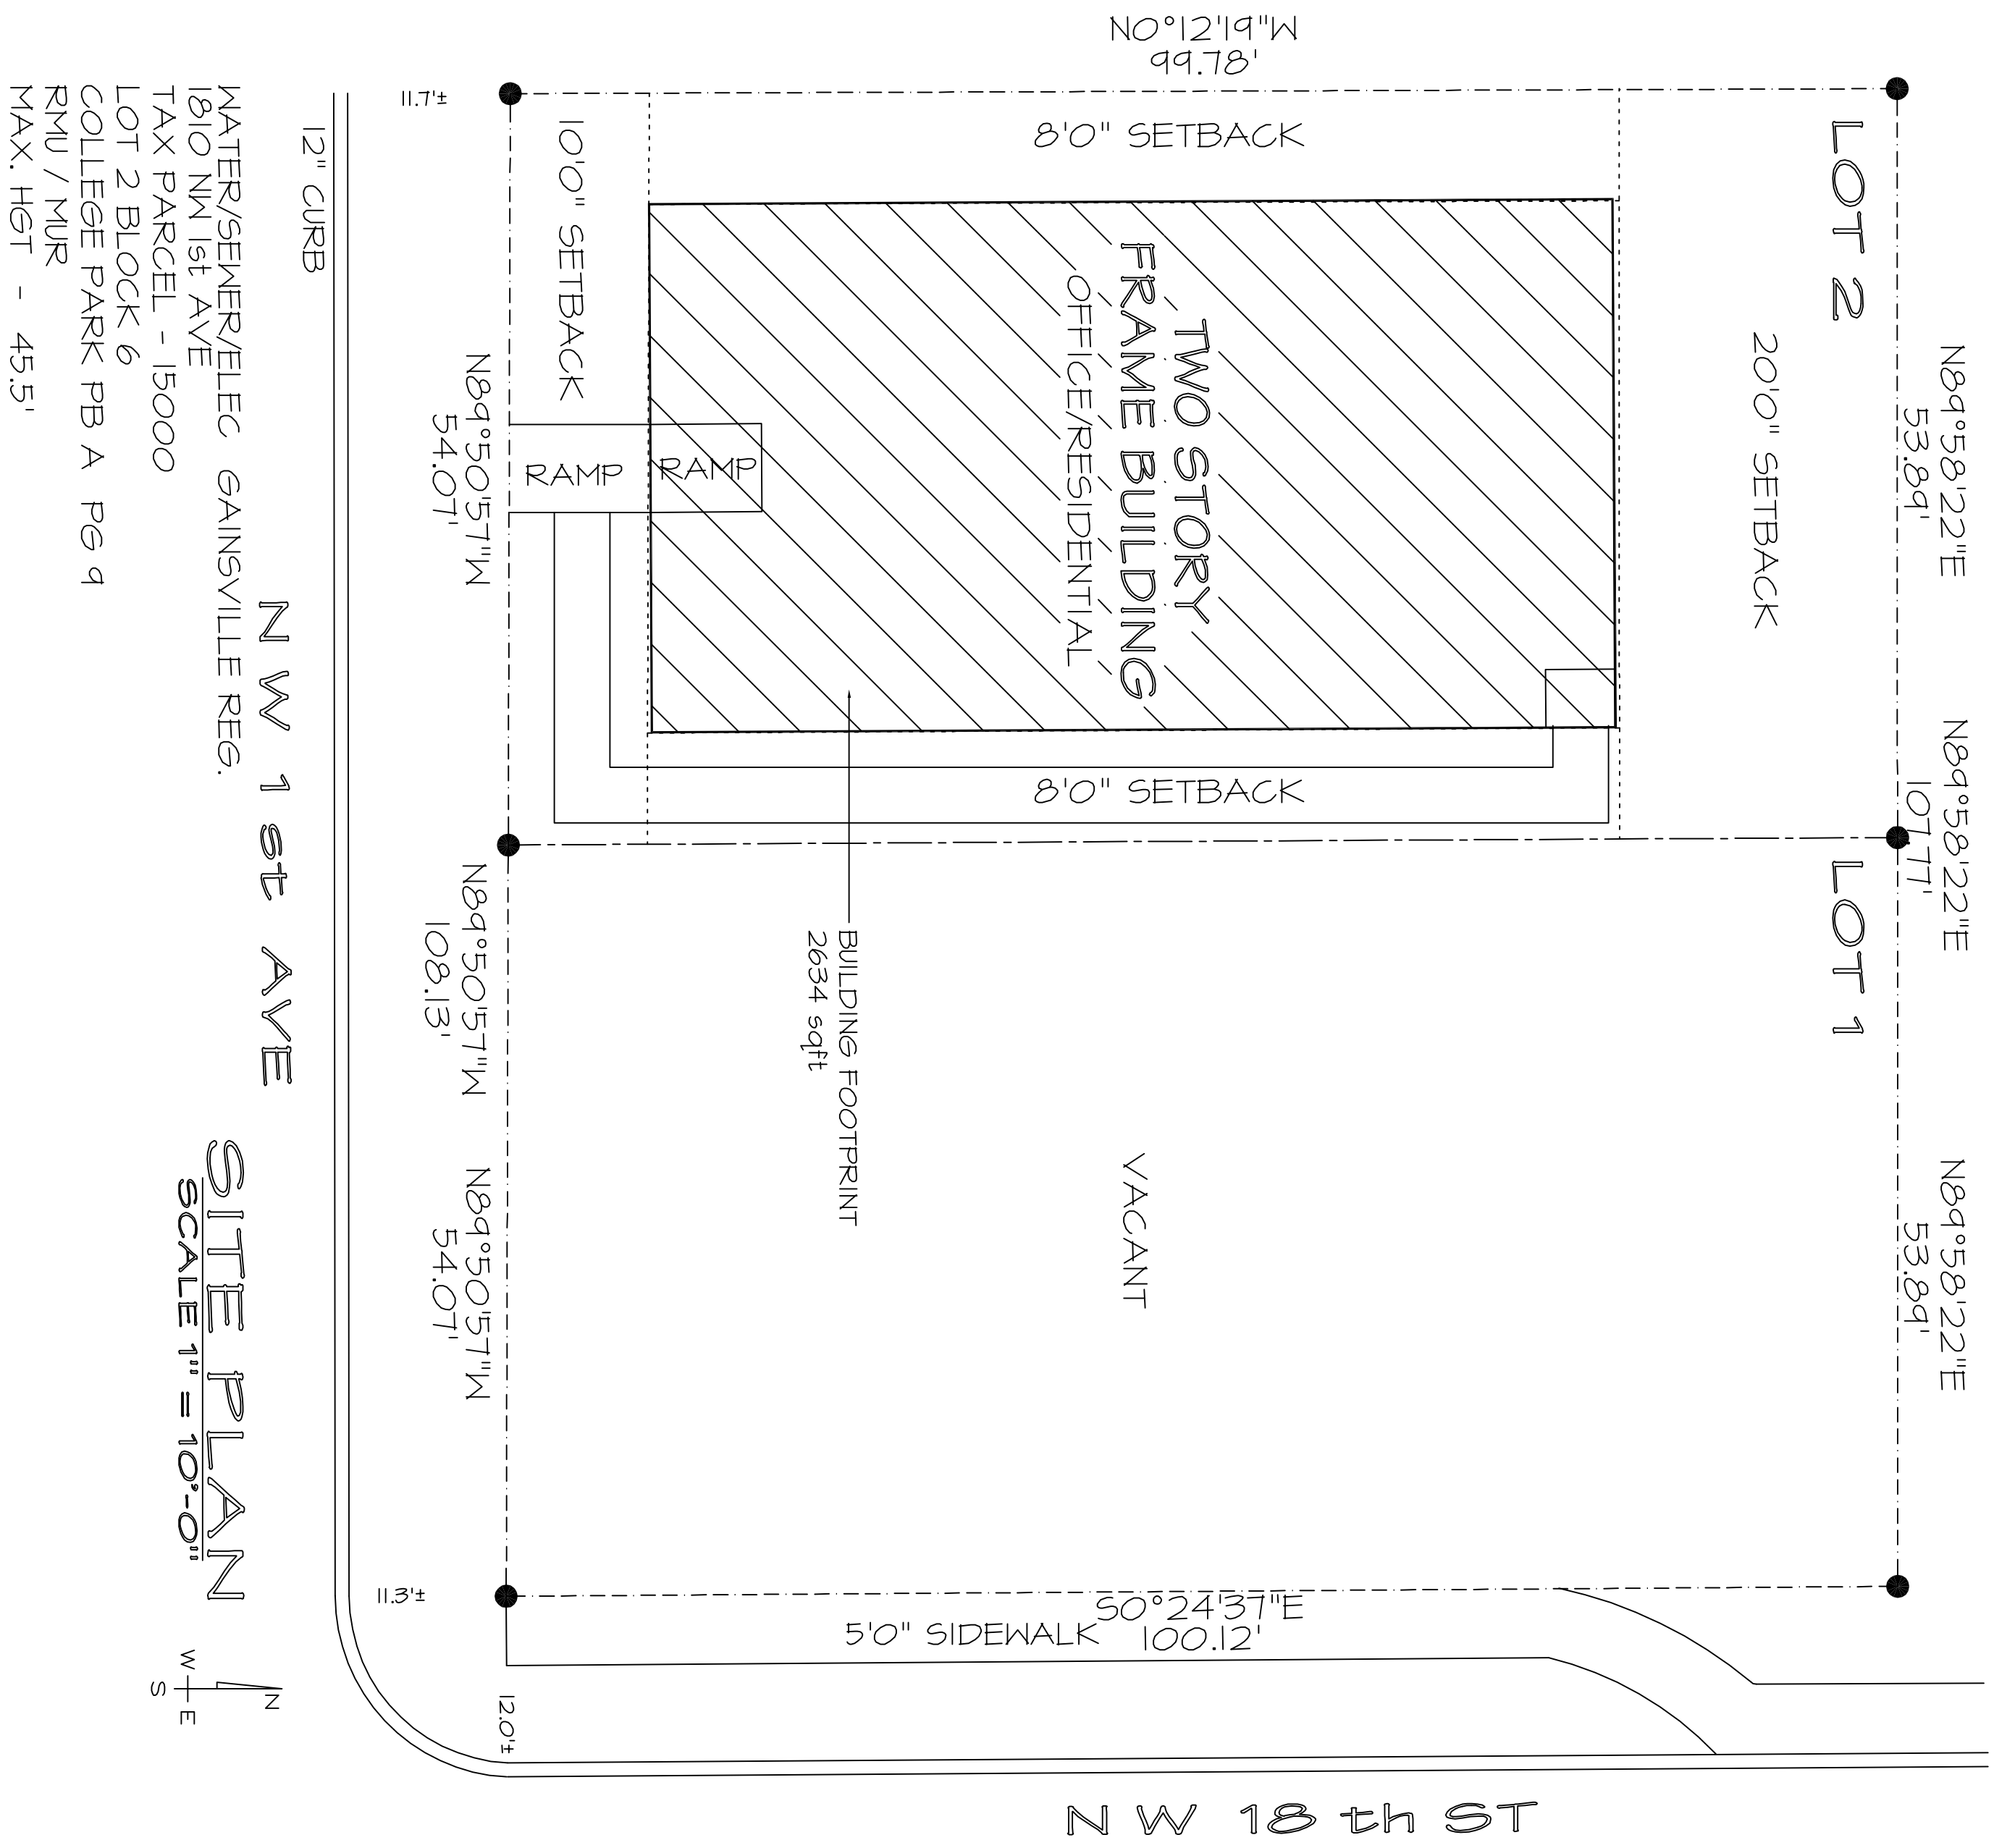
N0°12'19"W
99.78'

11.7'±

8'0" SETBACK

LOT 2

WATER/SEWER/ELEC GAINSVILLE REG.
1810 NW 1st AVE
TAX PARCEL - 15000
LOT 2 BLOCK 6
COLLEGE PARK PB A PG 9
RMU / MUR
MAX. HGT - 45.5'

12" CURB

10'0" SETBACK

TWO STORY
FRAME BUILDING
OFFICE/RESIDENTIAL

20'0" SETBACK

N89°50'57"W
54.07'

N89°58'22"E
53.89'

RAMP
RAMP

8'0" SETBACK

N89°58'22"E
107.77'

N W 1st AVE

N89°50'57"W
108.13'

BUILDING FOOTPRINT
2634 sqft

LOT 1

VACANT

SITE PLAN
SCALE 1" = 10'-0"

N89°50'57"W
54.07'

N89°58'22"E
53.89'

11.3'±

S0°24'37"E
100.12'

5'0" SIDEWALK

W
S E
N

12.0'±

N W 18 th ST